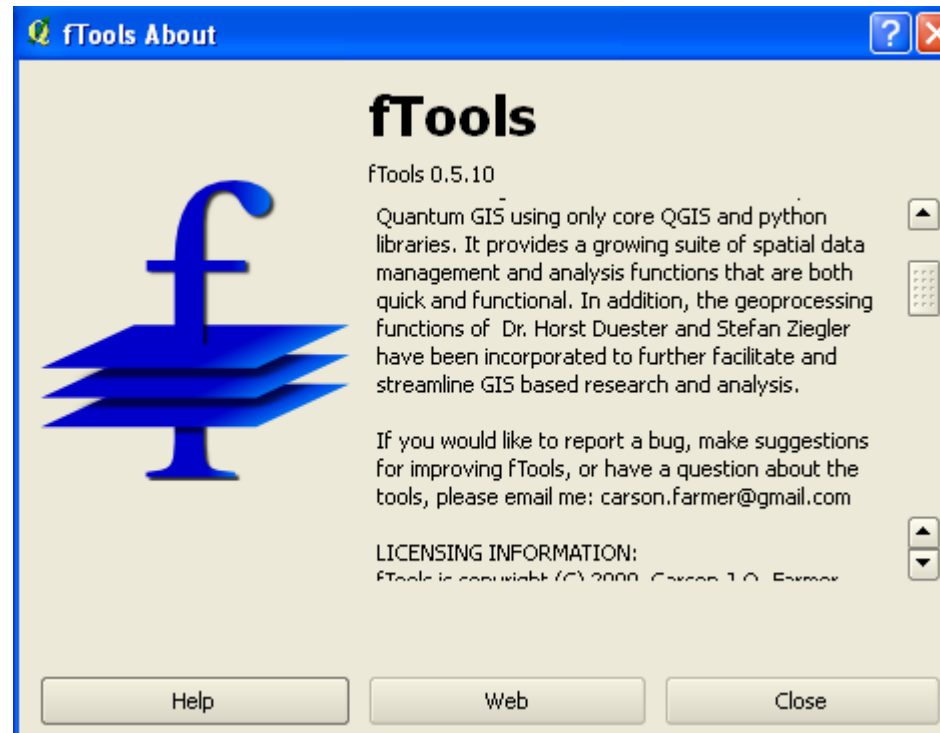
fTools About

fTools

fTools 0.5.10

Quantum GIS using only core QGIS and python libraries. It provides a growing suite of spatial data management and analysis functions that are both quick and functional. In addition, the geoprocessing functions of Dr. Horst Duester and Stefan Ziegler have been incorporated to further facilitate and streamline GIS based research and analysis.

If you would like to report a bug, make suggestions for improving fTools, or have a question about the tools, please email me: carson.farmer@gmail.com

LICENSING INFORMATION:
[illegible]

Help
Web
Close